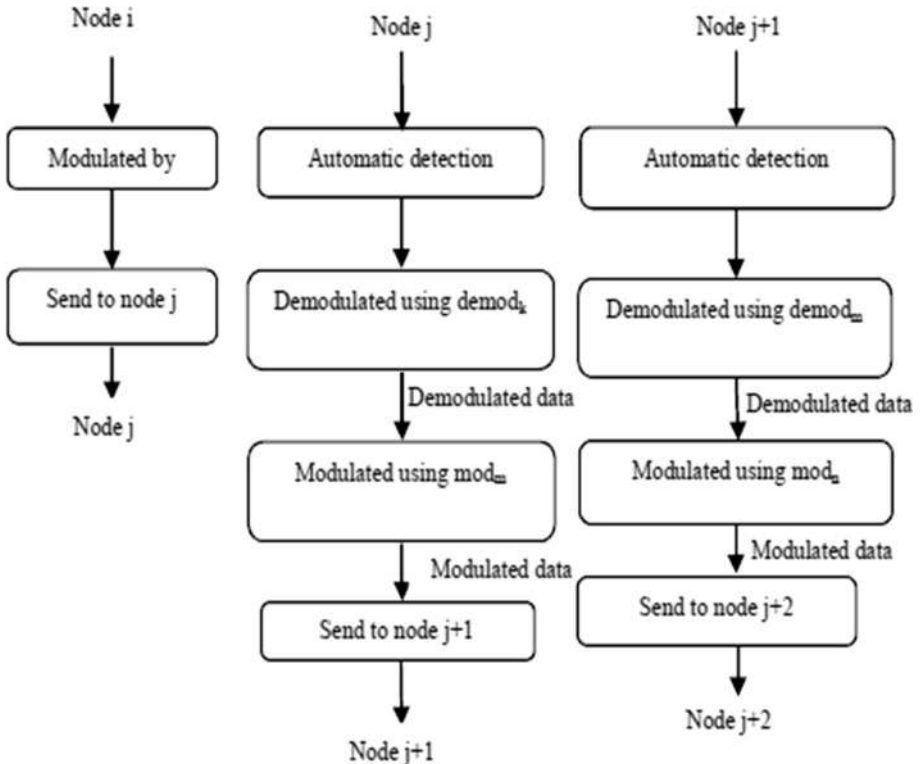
Node i

Modulated by

Send to node j

Node j

Node j

Automatic detection

Demodulated using demod$_k$

Demodulated data

Modulated using mod$_m$

Modulated data

Send to node j+1

Node j+1

Node j+1

Automatic detection

Demodulated using demod$_m$

Demodulated data

Modulated using mod$_n$

Modulated data

Send to node j+2

Node j+2